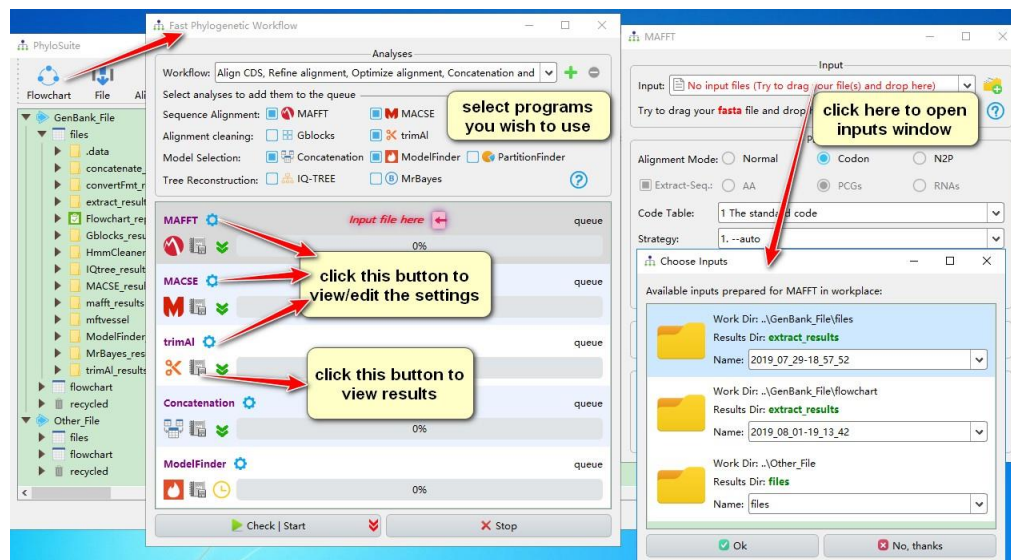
PhyloSuite

Flowchart File Ali

GenBank_File
files
.data
concatenate_
convertFmt_r
extract_result
Flowchart_rep
Gblocks_resu
HmmCleaner
IQtree_result
MACSE_result
mafft_results
mftvessel
ModelFinder
MrBayes_res
trimAl_results
flowchart
recycled
Other_File
files
flowchart
recycled

Fast Phylogenetic Workflow

Analyses

Workflow: Align CDS, Refine alignment, Optimize alignment, Concatenation and

Select analyses to add them to the queue

Sequence Alignment: MAFFT MACSE

Alignment cleaning: Gblocks trimAl

Model Selection: Concatenation ModelFinder PartitionFinder

Tree Reconstruction: IQ-TREE MrBayes

select programs you wish to use

MAFFT Input file here queue

0%

MACSE queue

click this button to view/edit the settings

trimAl queue

click this button to view results

Concatenation queue

0%

ModelFinder queue

0%

Check | Start

Stop

MAFFT

Input

Input: No input files (Try to drag your file(s) and drop here)

Try to drag your fasta file and drop

click here to open inputs window

Alignment Mode: Normal Codon N2P

Extract-Seq.: AA PCGs RNAs

Code Table: 1 The standard code

Strategy: 1. --auto

Choose Inputs

Available inputs prepared for MAFFT in workplace:

Work Dir: ..\GenBank_File\files
Results Dir: extract_results
Name: 2019_07_29-18_57_52

Work Dir: ..\GenBank_File\flowchart
Results Dir: extract_results
Name: 2019_08_01-19_13_42

Work Dir: ..\Other_File
Results Dir: files
Name: files

Ok

No, thanks